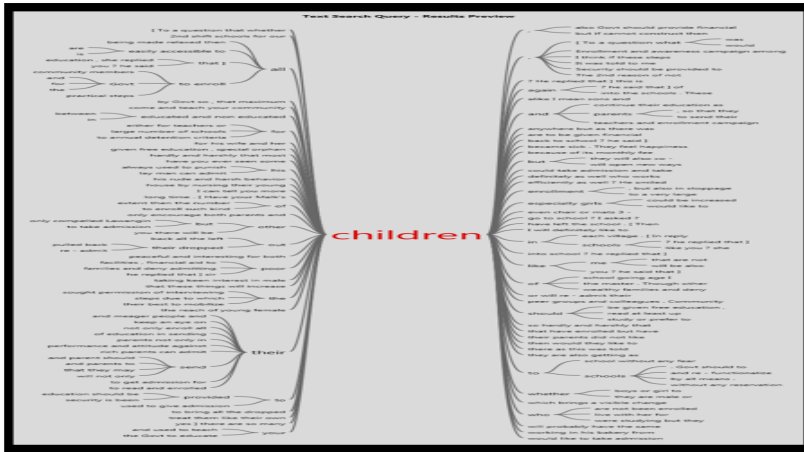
Text Search Query - Results Preview

children

all
to enrol
that ]
for
this
of
other
out
poor
the
their
send
provided
to
your

in
and
but
enrolment
especially girls
in
like
of
should
to
schools
whether
who
parents
again
was